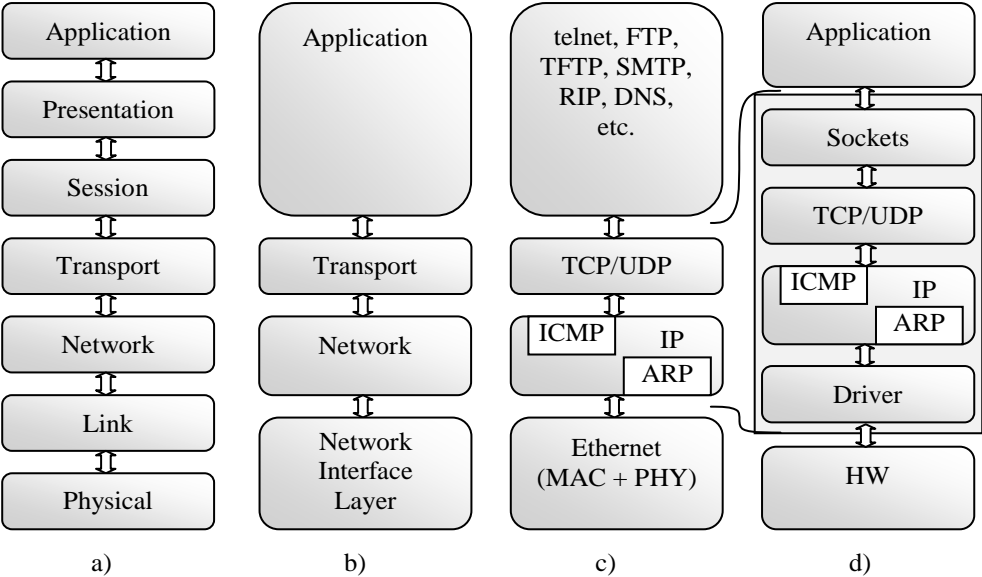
Application

Presentation

Session

Transport

Network

Link

Physical

a)

Application

Transport

Network

Network Interface Layer

b)

telnet, FTP, TFTP, SMTP, RIP, DNS, etc.

TCP/UDP

ICMP

IP

ARP

Ethernet (MAC + PHY)

c)

Application

Sockets

TCP/UDP

ICMP

IP

ARP

Driver

HW

d)